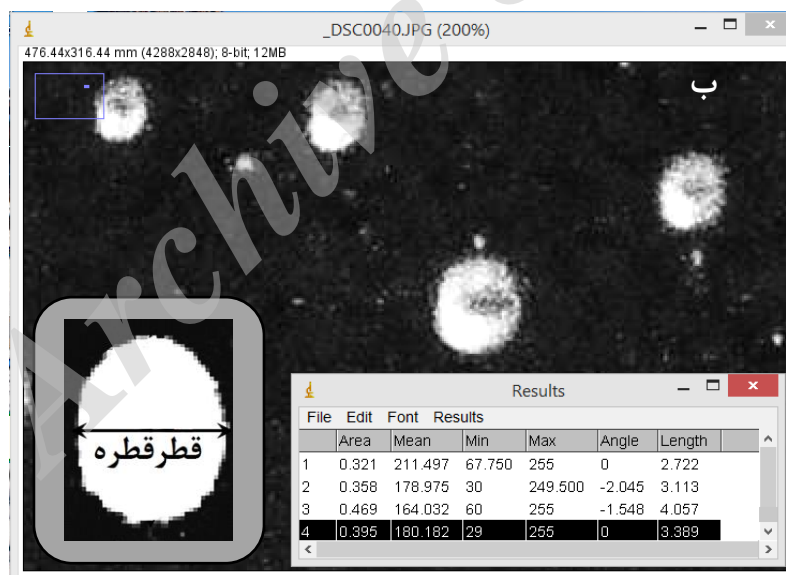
_DSC0040.JPG (200%)

476.44x316.44 mm (4288x2848); 8-bit; 12MB

ب

قطرقطره

Archive

Results

File Edit Font Results

| | Area | Mean | Min | Max | Angle | Length |
|---|---|---|---|---|---|---|
| 1 | 0.321 | 211.497 | 67.750 | 255 | 0 | 2.722 |
| 2 | 0.358 | 178.975 | 30 | 249.500 | -2.045 | 3.113 |
| 3 | 0.469 | 164.032 | 60 | 255 | -1.548 | 4.057 |
| 4 | 0.395 | 180.182 | 29 | 255 | 0 | 3.389 |